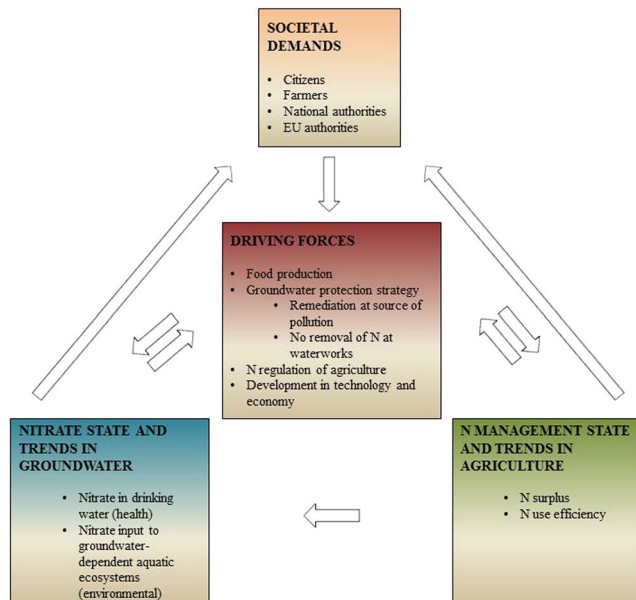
SOCIETAL DEMANDS

- Citizens
- Farmers
- National authorities
- EU authorities

DRIVING FORCES

- Food production
- Groundwater protection strategy
  - Remediation at source of pollution
  - No removal of N at waterworks
- N regulation of agriculture
- Development in technology and economy

NITRATE STATE AND TRENDS IN GROUNDWATER

- Nitrate in drinking water (health)
- Nitrate input to groundwater-dependent aquatic ecosystems (environmental)

N MANAGEMENT STATE AND TRENDS IN AGRICULTURE

- N surplus
- N use efficiency